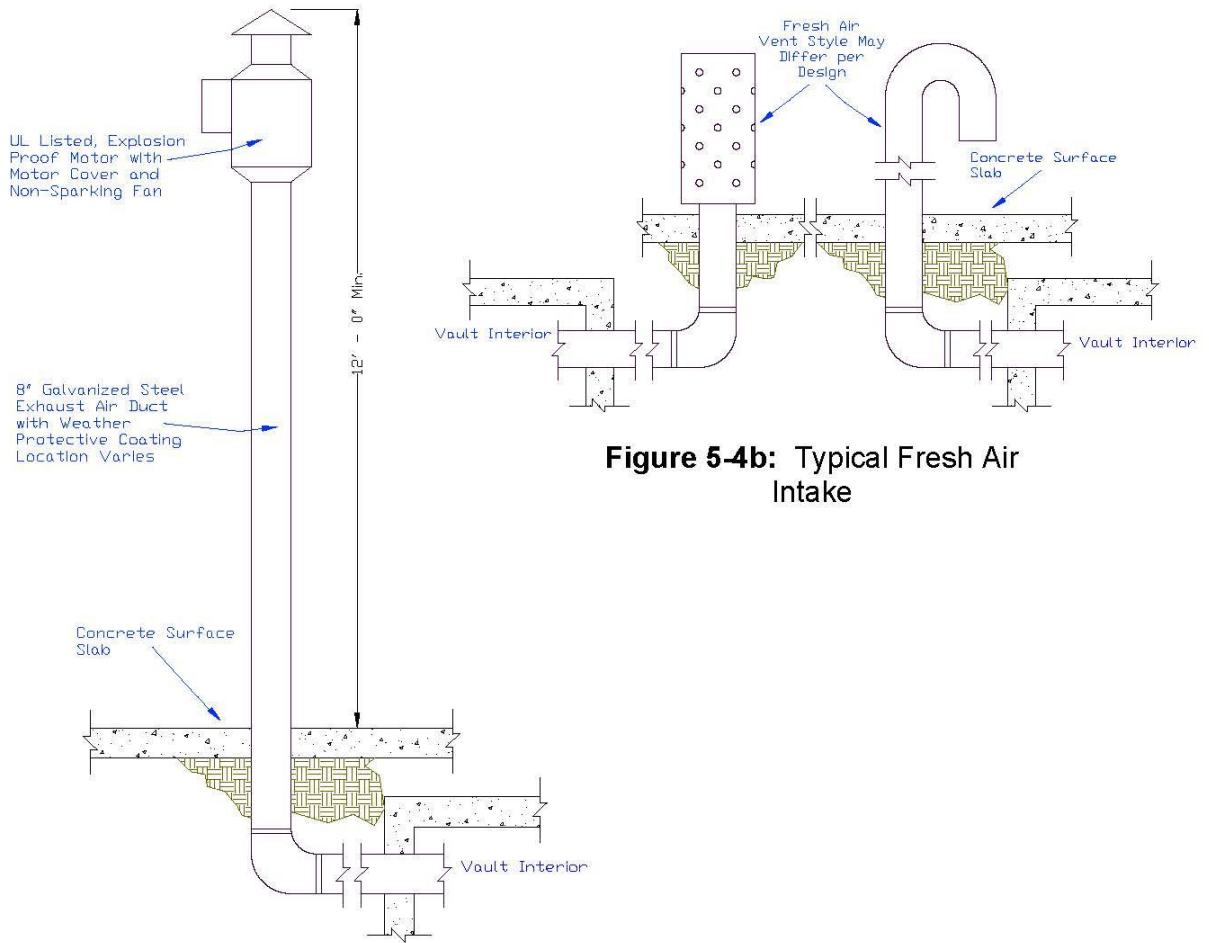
UL Listed, Explosion Proof Motor with Motor Cover and Non-Sparking Fan

12' - 0" Min.

8" Galvanized Steel Exhaust Air Duct with Weather Protective Coating Location Varies

Concrete Surface Slab

Vault Interior

Fresh Air Vent Style May Differ per Design

Concrete Surface Slab

Vault Interior

Vault Interior

**Figure 5-4b:** Typical Fresh Air Intake